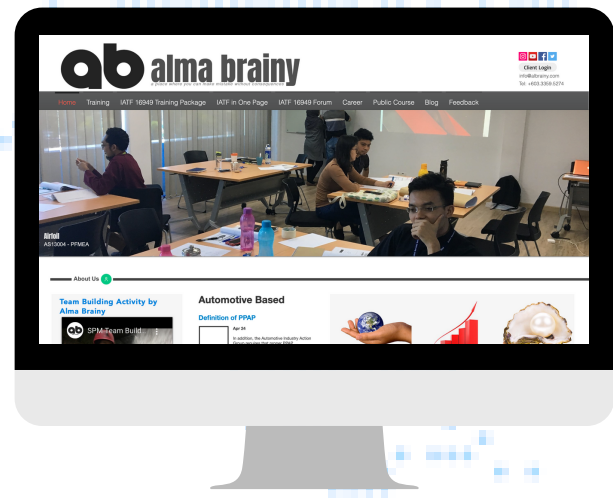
ab alma brainy

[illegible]

Client Login
info@albrainy.com
Tel. +603.3358.5274

Home Training IATF 16949 Training Package IATF in One Page IATF 16949 Forum Career Public Course Blog Feedback

Airifoll
AS13004 - PFMEA

About Us

Team Building Activity by Alma Brainy

SPM Team Build...

Automotive Based

Definition of PPAP

Apr 24

In addition, the Automotive Industry Action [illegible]